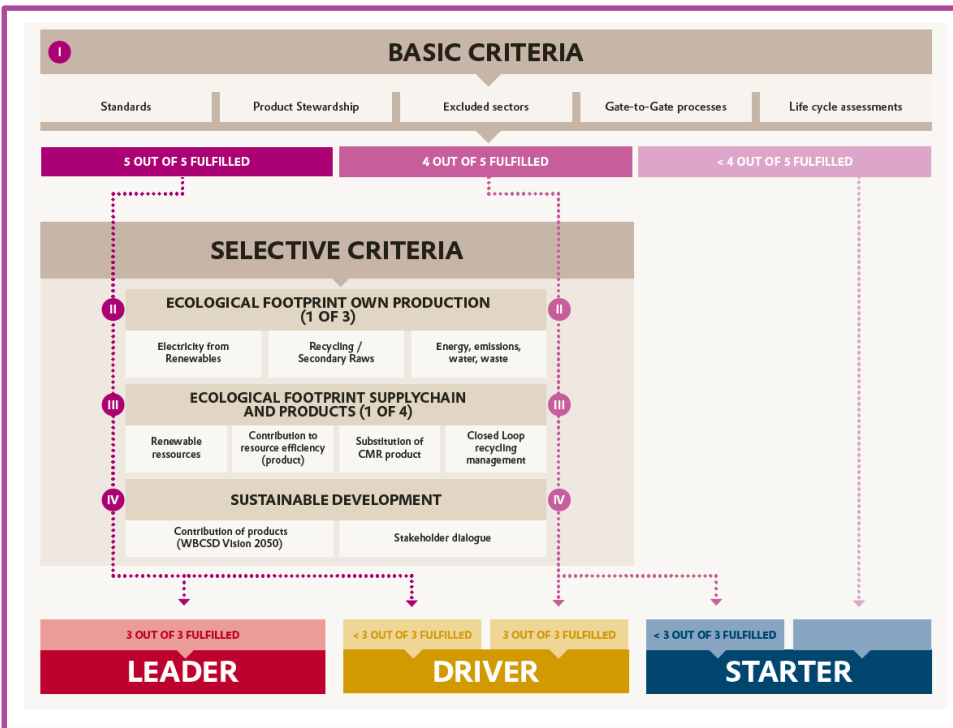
I

BASIC CRITERIA

Standards | Product Stewardship | Excluded sectors | Gate-to-Gate processes | Life cycle assessments

5 OUT OF 5 FULFILLED

4 OUT OF 5 FULFILLED

< 4 OUT OF 5 FULFILLED

SELECTIVE CRITERIA

II

ECOLOGICAL FOOTPRINT OWN PRODUCTION (1 OF 3)

II

Electricity from Renewables

Recycling / Secondary Raws

Energy, emissions, water, waste

III

ECOLOGICAL FOOTPRINT SUPPLYCHAIN AND PRODUCTS (1 OF 4)

III

Renewable ressources

Contribution to resource efficiency (product)

Substitution of CMR product

Closed Loop recycling management

IV

SUSTAINABLE DEVELOPMENT

IV

Contribution of products (WBCSD Vision 2050)

Stakeholder dialogue

3 OUT OF 3 FULFILLED

LEADER

< 3 OUT OF 3 FULFILLED

3 OUT OF 3 FULFILLED

DRIVER

< 3 OUT OF 3 FULFILLED

STARTER